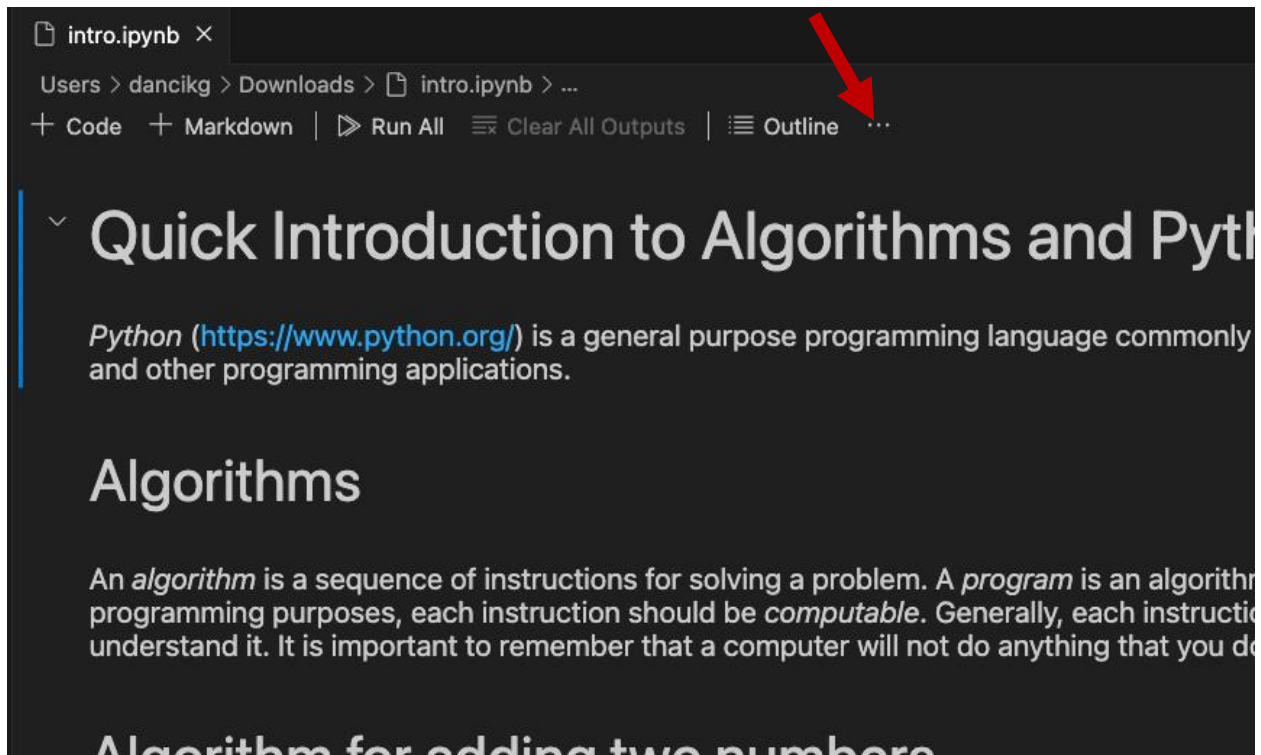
intro.ipynb ×

Users > dancikg > Downloads > intro.ipynb > ...

+ Code + Markdown | Run All Clear All Outputs | Outline ...

Quick Introduction to Algorithms and Pyth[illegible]

*Python* (https://www.python.org/) is a general purpose programming language commonly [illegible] and other programming applications.

Algorithms

An *algorithm* is a sequence of instructions for solving a problem. A *program* is an algorith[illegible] programming purposes, each instruction should be *computable*. Generally, each instructi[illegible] understand it. It is important to remember that a computer will not do anything that you d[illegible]

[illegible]